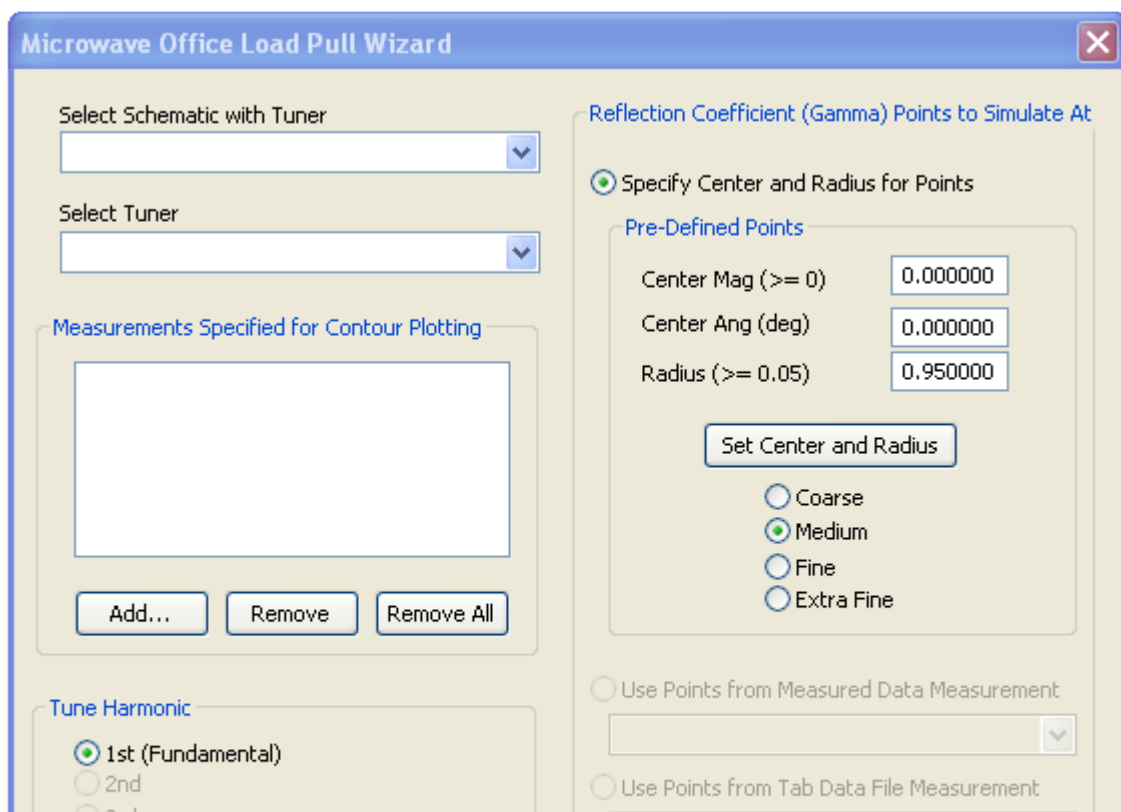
Microwave Office Load Pull Wizard

Select Schematic with Tuner

Select Tuner

Measurements Specified for Contour Plotting

Add...
Remove
Remove All

Tune Harmonic

1st (Fundamental)
2nd
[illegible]

Reflection Coefficient (Gamma) Points to Simulate At

Specify Center and Radius for Points

Pre-Defined Points

| | |
|---|---|
| Center Mag (>= 0) | 0.000000 |
| Center Ang (deg) | 0.000000 |
| Radius (>= 0.05) | 0.950000 |

Set Center and Radius

Coarse
Medium
Fine
Extra Fine

Use Points from Measured Data Measurement

Use Points from Tab Data File Measurement